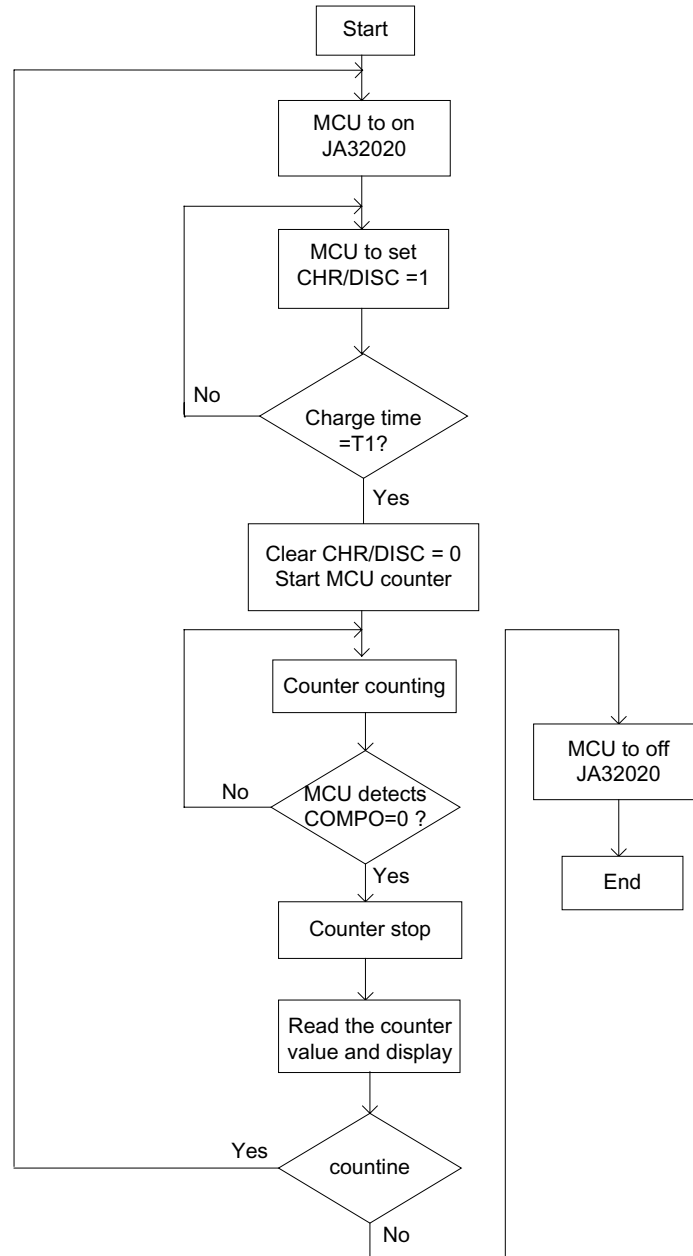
Start

MCU to on JA32020

MCU to set CHR/DISC =1

No

Charge time =T1?

Yes

Clear CHR/DISC = 0 Start MCU counter

Counter counting

No

MCU detects COMPO=0 ?

Yes

Counter stop

Read the counter value and display

Yes

countine

No

MCU to off JA32020

End